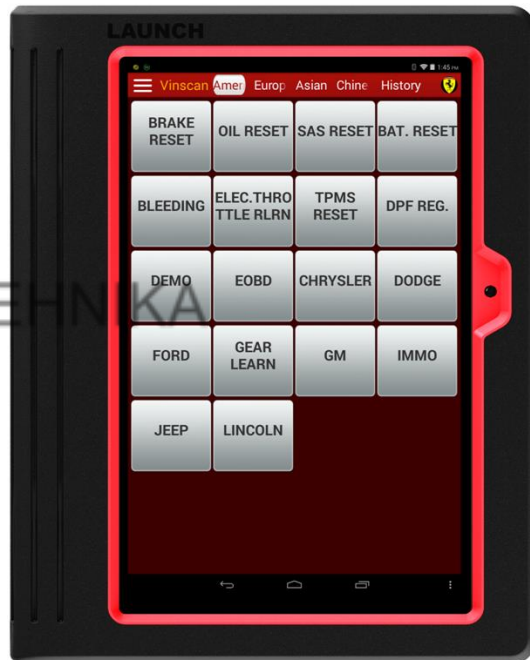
LAUNCH

1:45

Vinscan Amer Europ Asian Chine History

BRAKE RESET
OIL RESET
SAS RESET
BAT. RESET
BLEEDING
ELEC.THROTTLE RLRN
TPMS RESET
DPF REG.
DEMO
EOBD
CHRYSLER
DODGE
FORD
GEAR LEARN
GM
IMMO
JEEP
LINCOLN

EHNIKA